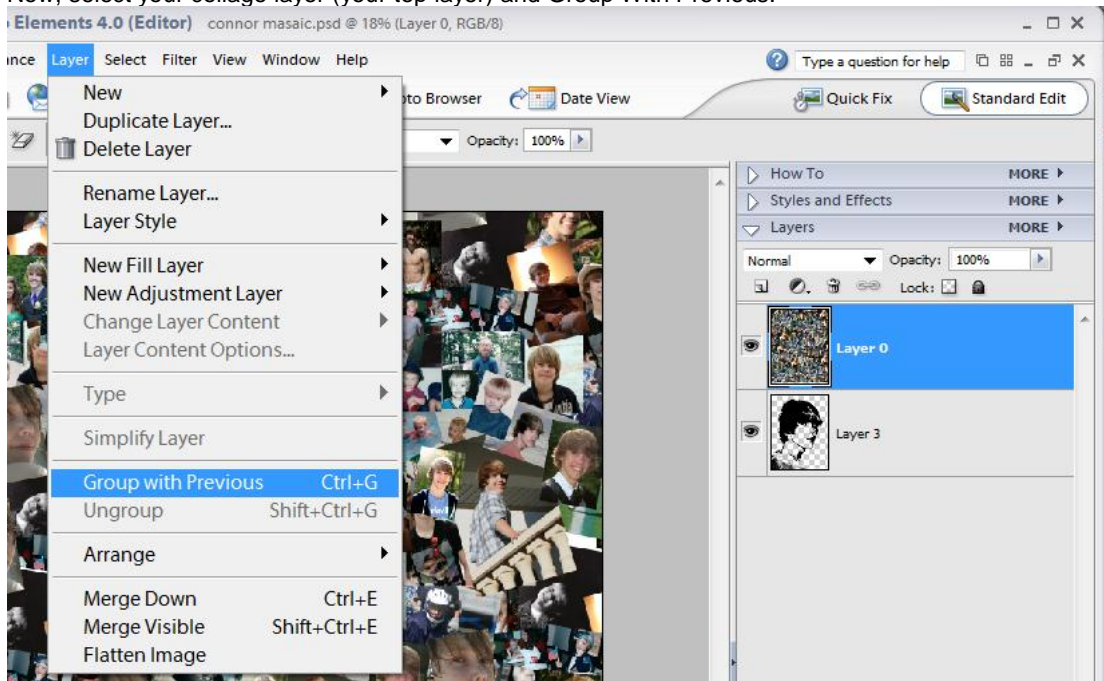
Now, select your collage layer (your top layer) and Group With Previous.

Elements 4.0 (Editor) connor masaic.psd @ 18% (Layer 0, RGB/8)

nce Layer Select Filter View Window Help

Type a question for help

to Browser Date View Quick Fix Standard Edit

Opacity: 100%

New
Duplicate Layer...
Delete Layer

Rename Layer...
Layer Style

New Fill Layer
New Adjustment Layer
Change Layer Content
Layer Content Options...

Type

Simplify Layer

Group with Previous Ctrl+G
Ungroup Shift+Ctrl+G

Arrange

Merge Down Ctrl+E
Merge Visible Shift+Ctrl+E
Flatten Image

How To MORE
Styles and Effects MORE
Layers MORE

Normal Opacity: 100%
Lock:

Layer 0

Layer 3